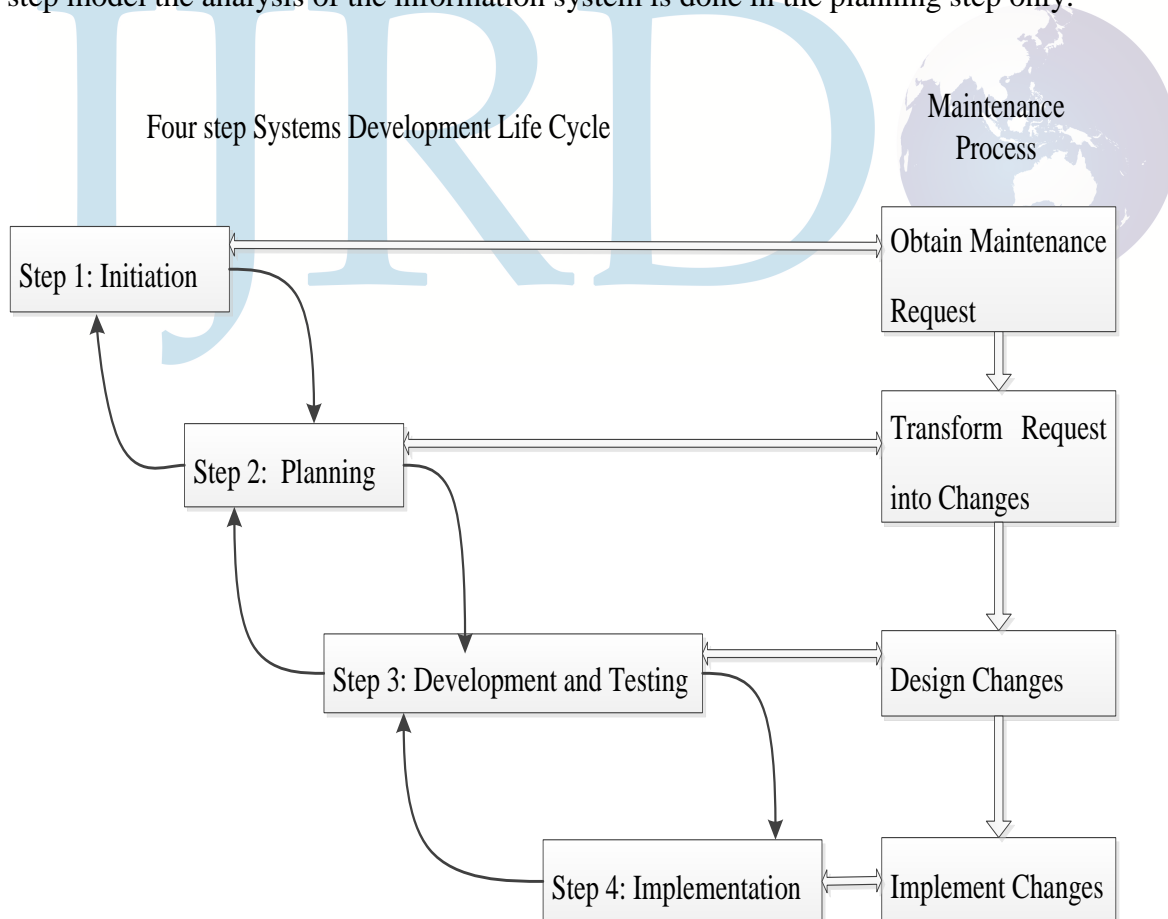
step model the analysis of the information system is done in the planning step only.

IJRD

Four step Systems Development Life Cycle

Maintenance Process

Step 1: Initiation

Obtain Maintenance Request

Step 2: Planning

Transform Request into Changes

Step 3: Development and Testing

Design Changes

Step 4: Implementation

Implement Changes